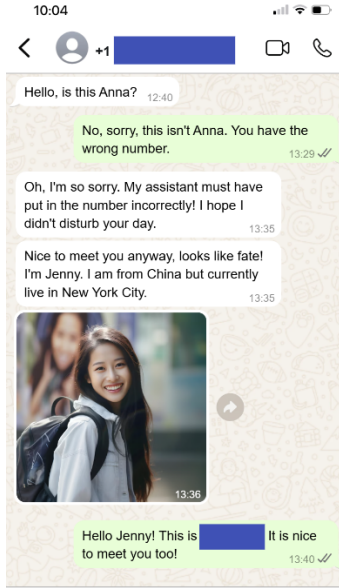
10:04

+1 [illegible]

Hello, is this Anna? 12:40

No, sorry, this isn't Anna. You have the wrong number. 13:29

Oh, I'm so sorry. My assistant must have put in the number incorrectly! I hope I didn't disturb your day. 13:35

Nice to meet you anyway, looks like fate! I'm Jenny. I am from China but currently live in New York City. 13:35

13:36

Hello Jenny! This is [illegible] It is nice to meet you too! 13:40